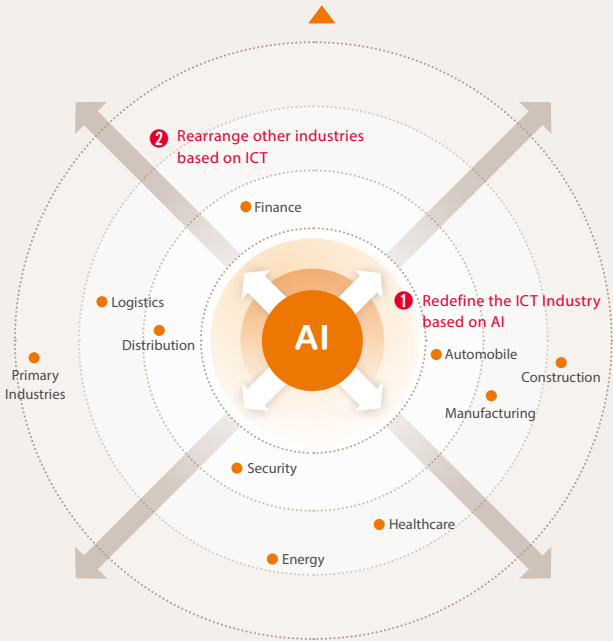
2 Rearrange other industries based on ICT

Finance

1 Redefine the ICT Industry based on AI

Logistics

Distribution

AI

Primary Industries

Automobile

Construction

Manufacturing

Security

Healthcare

Energy